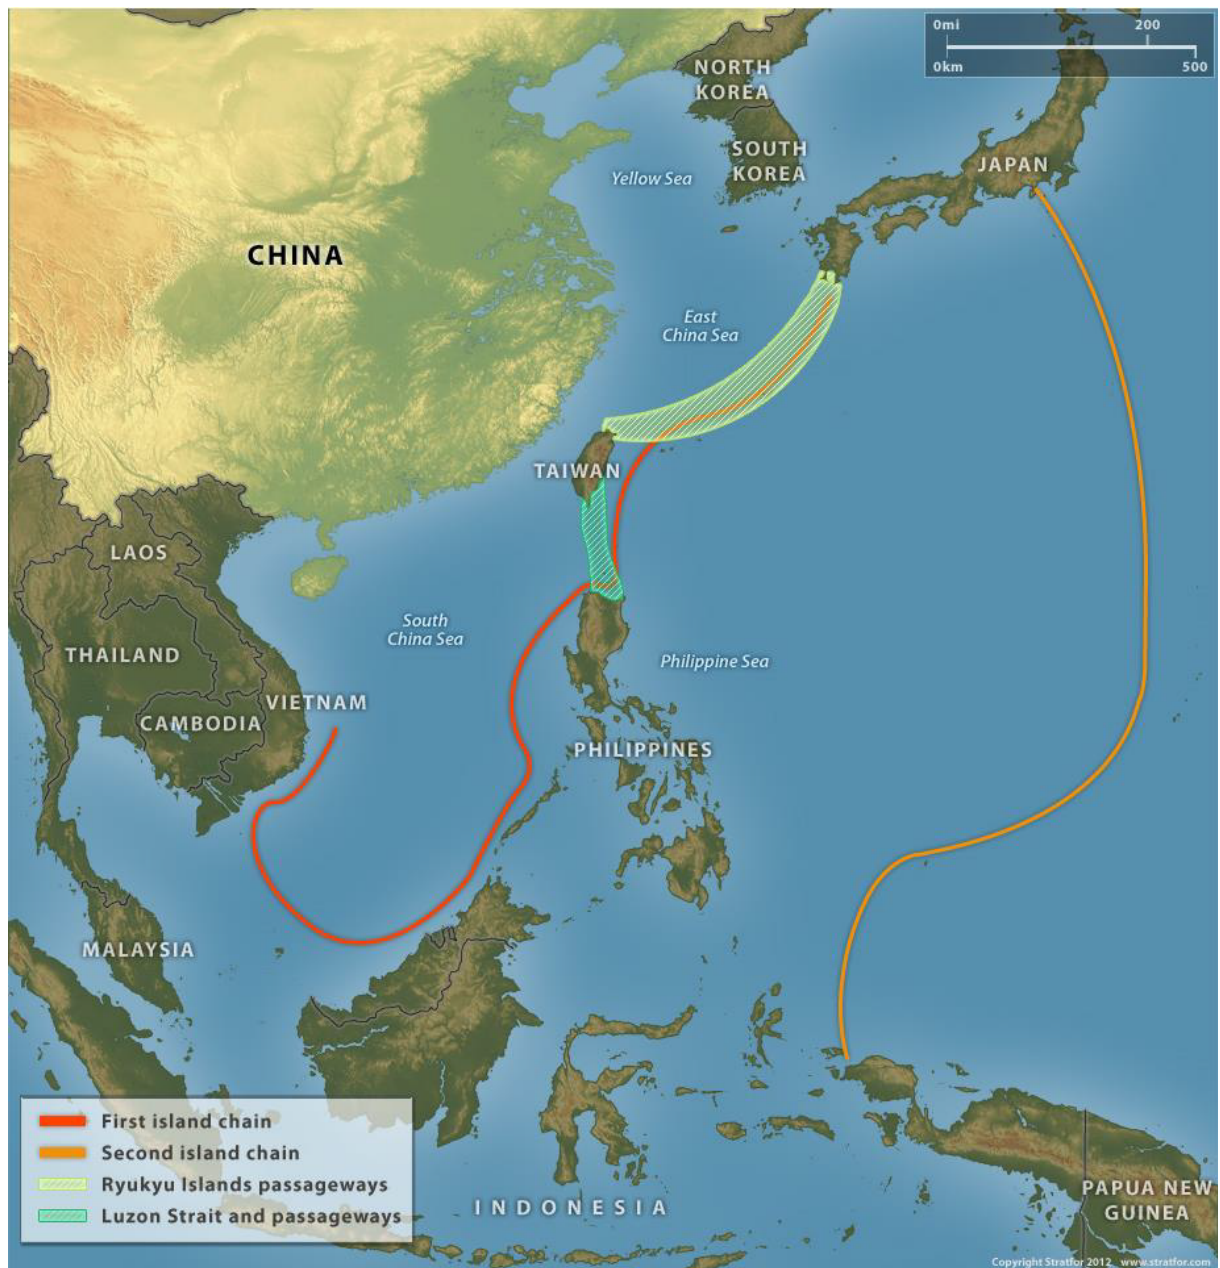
0mi 200
0km 500

NORTH KOREA

SOUTH KOREA

JAPAN

Yellow Sea

CHINA

East China Sea

TAIWAN

LAOS

South China Sea

Philippine Sea

THAILAND

VIETNAM

CAMBODIA

PHILIPPINES

MALAYSIA

First island chain
Second island chain
Ryukyu Islands passageways
Luzon Strait and passageways

INDONESIA

PAPUA NEW GUINEA

Copyright Stratfor 2012 www.stratfor.com